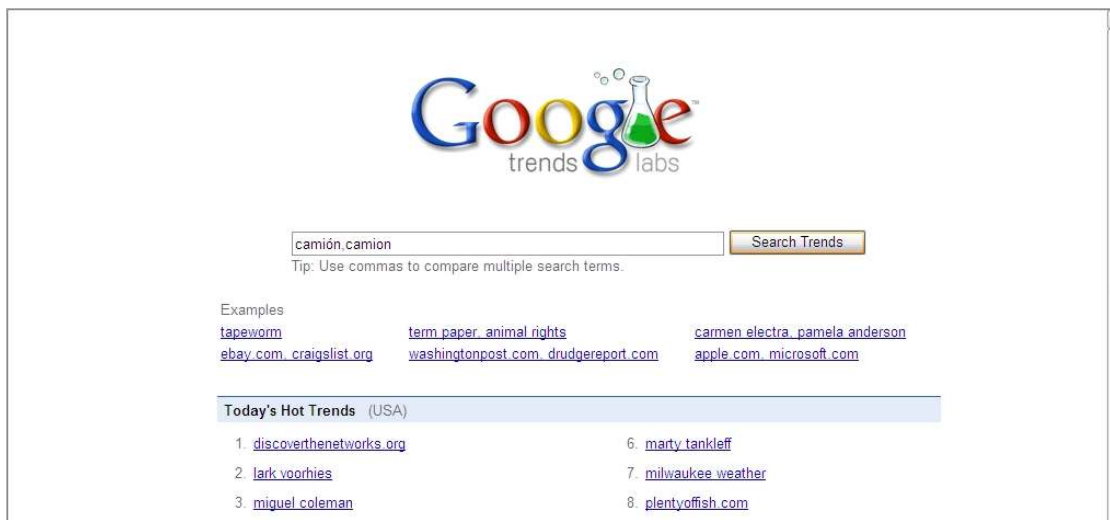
Google™
trends labs

camión,camion

Search Trends

Tip: Use commas to compare multiple search terms.

Examples

tapeworm

ebay.com, craigslist.org

term paper, animal rights

washingtonpost.com, drudgereport.com

carmen electra, pamela anderson

apple.com, microsoft.com

Today's Hot Trends (USA)

1. discoverthenetworks.org
2. lark voorhies
3. miguel coleman

6. marty tankleff
7. milwaukee weather
8. plentyoffish.com